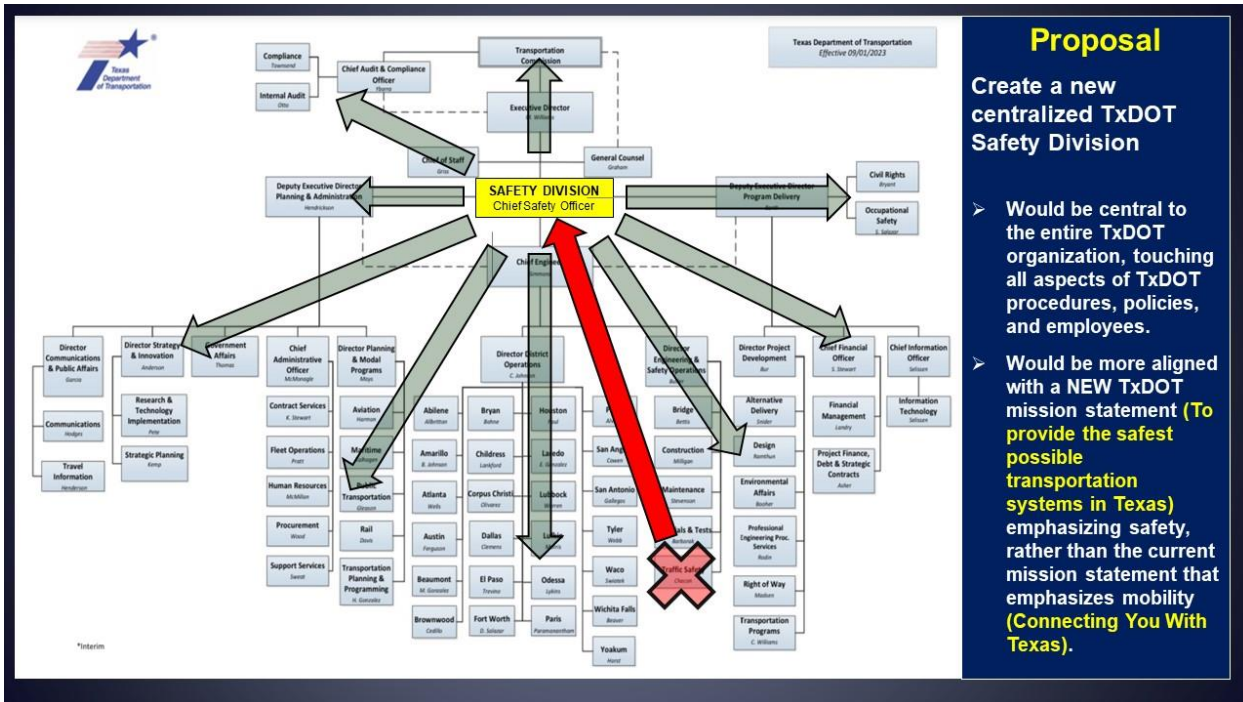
Texas Department of Transportation

Texas Department of Transportation
Effective 09/01/2023

Compliance
Townsend

Internal Audit
Otto

Chief Audit & Compliance Officer
Ybarra

Transportation Commission

Executive Director
M. Williams

Chief of Staff
Gries

General Counsel
Graham

Deputy Executive Director Planning & Administration
Hendrickson

SAFETY DIVISION
Chief Safety Officer

Deputy Executive Director Program Delivery

Civil Rights
Bryant

Occupational Safety
S. Salazar

Chief Engineer
Gonzalez

Director Communications & Public Affairs
Garcia

Communications
Hodges

Travel Information
Henderson

Director Strategy & Innovation
Anderson

Research & Technology Implementation
Pete

Strategic Planning
Kemp

Government Affairs
Thomas

Chief Administrative Officer
McMonagle

Contract Services
K. Stewart

Fleet Operations
Pratt

Human Resources
McMillan

Procurement
Wood

Support Services
Sweat

Director Planning & Modal Programs
Mays

Aviation
Harmon

Maritime
Morgan

Public Transportation
Gleason

Rail
Davis

Transportation Planning & Programming
H. Gonzalez

Director District Operations
C. Johnson

Abilene
Albritton

Amarillo
B. Johnson

Atlanta
Wells

Austin
Ferguson

Beaumont
M. Gonzalez

Brownwood
Cedillo

Bryan
Bohne

Childress
Lankford

Corpus Christi
Olivarez

Dallas
Clemens

El Paso
Trevino

Fort Worth
D. Salazar

Houston
Paul

Laredo
E. Gonzalez

Lubbock
Wiman

Lufkin
Collins

Odessa
Lipkins

Paris
Paramanantham

Pharr
Alvarez

San Angelo
Cowen

San Antonio
Gallegos

Tyler
Webb

Waco
Swaziek

Wichita Falls
Beaver

Yoakum
Hand

Director Engineering & Safety Operations
Bohuslav

Bridge
Betts

Construction
Milligan

Maintenance
Stevenson

Materials & Tests
Barborak

Traffic Safety
Chacon

Director Project Development
Bur

Alternative Delivery
Snider

Design
Ramthun

Environmental Affairs
Booher

Professional Engineering Proc. Services
Rodin

Right of Way
Madsen

Transportation Programs
C. Williams

Chief Financial Officer
S. Stewart

Financial Management
Landry

Project Finance, Debt & Strategic Contracts
Asher

Chief Information Officer
Salisum

Information Technology
Salisum

*Interim

Proposal

Create a new centralized TxDOT Safety Division

➢ Would be central to the entire TxDOT organization, touching all aspects of TxDOT procedures, policies, and employees.

➢ Would be more aligned with a NEW TxDOT mission statement (To provide the safest possible transportation systems in Texas) emphasizing safety, rather than the current mission statement that emphasizes mobility (Connecting You With Texas).